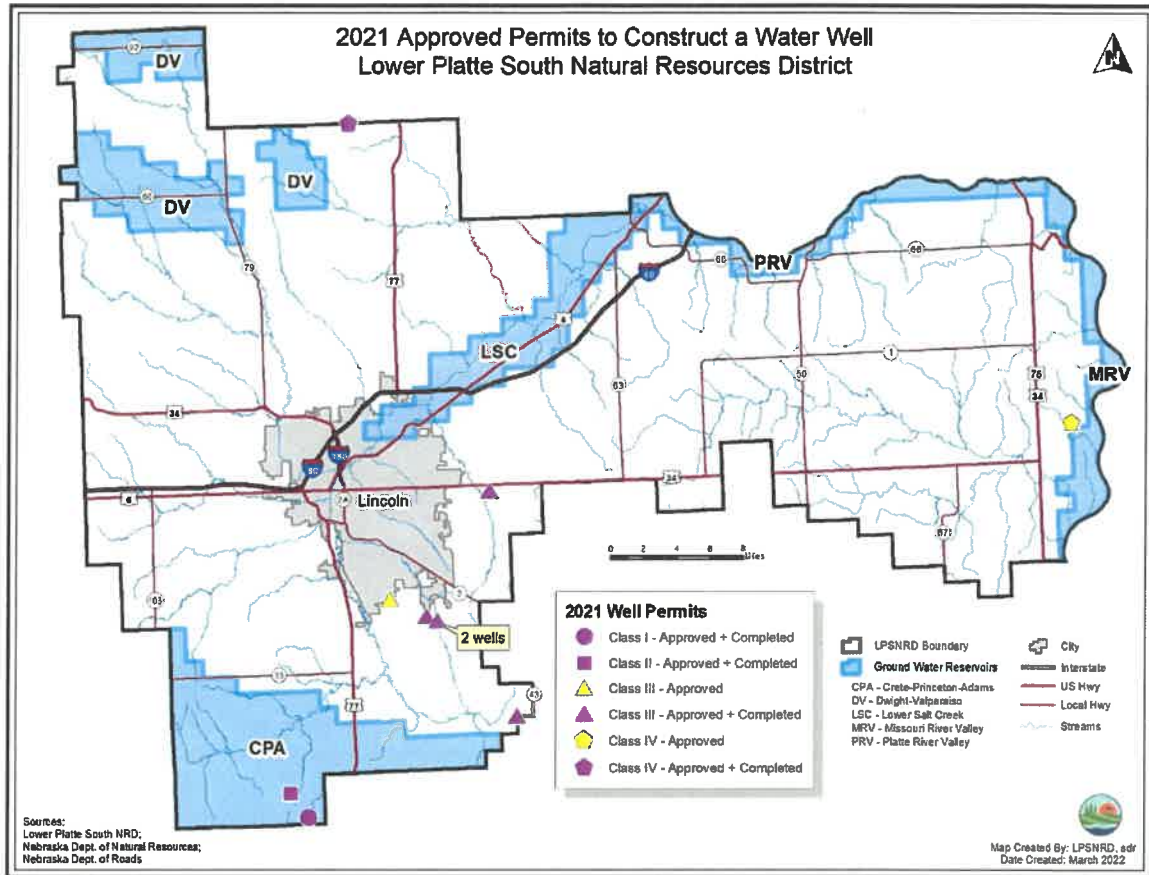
2021 Approved Permits to Construct a Water Well
Lower Platte South Natural Resources District

N

DV
92
DV
DV
66
79
77
PRV
66
80
LSC
6
63
1
50
75
34
MRV
34
80
180
Lincoln
6
34
77
0 2 4 6 8 Miles
63
2
2 wells
33
77
43
CPA
67

2021 Well Permits
Class I - Approved + Completed
Class II - Approved + Completed
Class III - Approved
Class III - Approved + Completed
Class IV - Approved
Class IV - Approved + Completed

LPSNRD Boundary
Ground Water Reservoirs
CPA - Crete-Princeton-Adams
DV - Dwight-Valparaiso
LSC - Lower Salt Creek
MRV - Missouri River Valley
PRV - Platte River Valley

City
Interstate
US Hwy
Local Hwy
Streams

Sources:
Lower Platte South NRD;
Nebraska Dept. of Natural Resources;
Nebraska Dept. of Roads

Map Created By: LPSNRD, adr
Date Created: March 2022